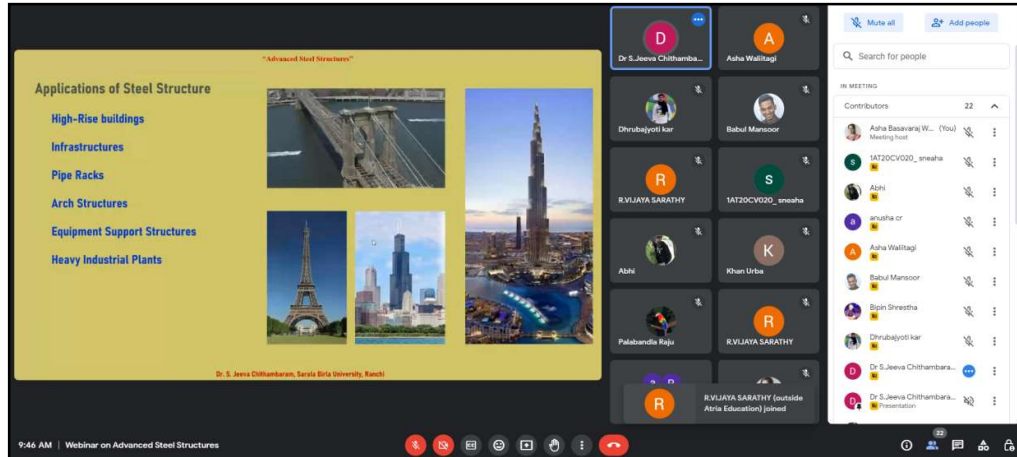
"Advanced Steel Structures"

Applications of Steel Structure

High-Rise buildings

Infrastructures

Pipe Racks

Arch Structures

Equipment Support Structures

Heavy Industrial Plants

Dr. S. Jeeva Chithambaram, Sarala Birla University, Ranchi

D
Dr S.Jeeva Chithamba...

A
Asha Wallitagi

Dhrubajyoti kar

Babul Mansoor

R
R.VIJAYA SARATHY

S
1AT20CV020_ sneaha

Abhi

K
Khan Urba

Palabandla Raju

R
R.VIJAYA SARATHY

R
R.VIJAYA SARATHY (outside Atria Education) joined

Mute all

Add people

Search for people

IN MEETING

Contributors 22

Asha Basavaraj W... (You)
Meeting host

S
1AT20CV020_ sneaha

Abhi

a
anusha cr

A
Asha Wallitagi

Babul Mansoor

Bipin Shrestha

Dhrubajyoti kar

D
Dr S.Jeeva Chithambara...

D
Dr S.Jeeva Chithambara...
Presentation

9:46 AM | Webinar on Advanced Steel Structures

22